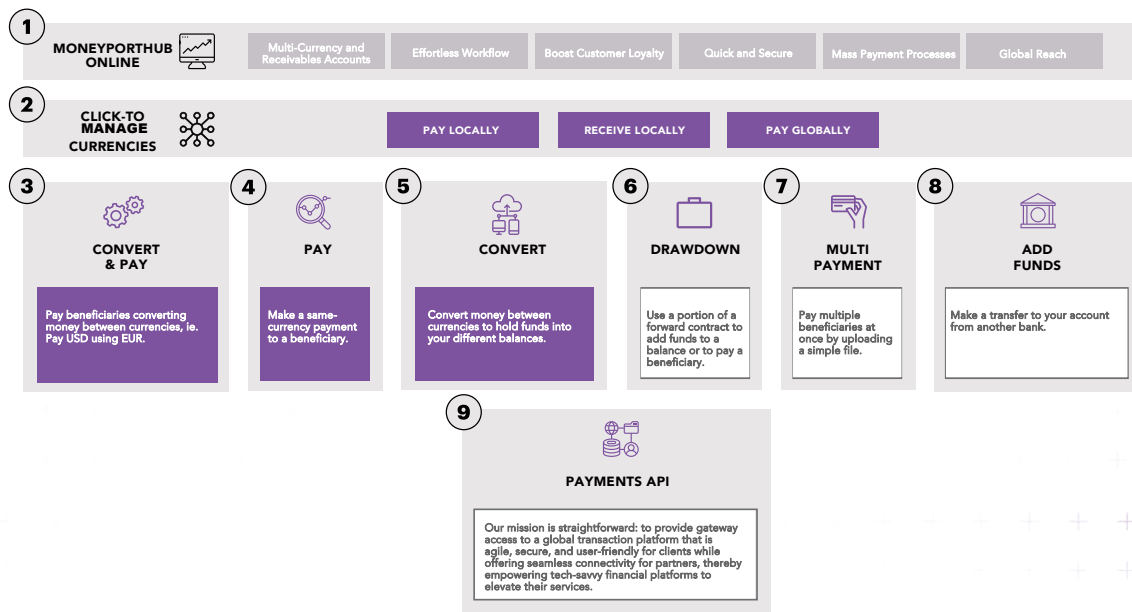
1

MONEYPORTHUB ONLINE

Multi-Currency and Receivables Accounts

Effortless Workflow

Boost Customer Loyalty

Quick and Secure

Mass Payment Processes

Global Reach

2

CLICK-TO MANAGE CURRENCIES

PAY LOCALLY

RECEIVE LOCALLY

PAY GLOBALLY

3

CONVERT & PAY

Pay beneficiaries converting money between currencies, ie. Pay USD using EUR.

4

PAY

Make a same-currency payment to a beneficiary.

5

CONVERT

Convert money between currencies to hold funds into your different balances.

6

DRAWDOWN

Use a portion of a forward contract to add funds to a balance or to pay a beneficiary.

7

MULTI PAYMENT

Pay multiple beneficiaries at once by uploading a simple file.

8

ADD FUNDS

Make a transfer to your account from another bank.

9

PAYMENTS API

Our mission is straightforward: to provide gateway access to a global transaction platform that is agile, secure, and user-friendly for clients while offering seamless connectivity for partners, thereby empowering tech-savvy financial platforms to elevate their services.